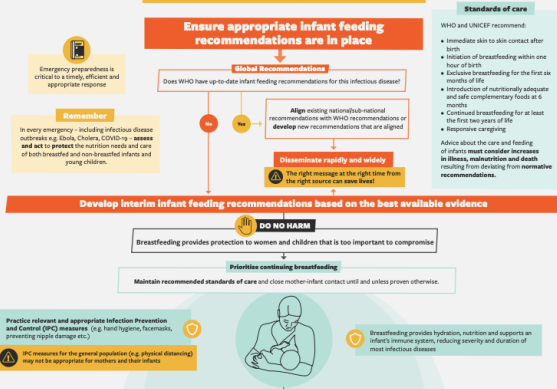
Ensure appropriate infant feeding recommendations are in place

Emergency preparedness is critical to a timely, efficient and appropriate response

Global Recommendations

Does WHO have up-to-date infant feeding recommendations for this infectious disease?

No

Yes

Align existing national/sub-national recommendations with WHO recommendations or develop new recommendations that are aligned

Remember

In every emergency – including infectious disease outbreaks e.g. Ebola, Cholera, COVID-19 – assess and act to protect the nutrition needs and care of both breastfed and non-breastfed infants and young children.

Disseminate rapidly and widely

The right message at the right time from the right source can save lives!

Standards of care

WHO and UNICEF recommend:

• Immediate skin to skin contact after birth
• Initiation of breastfeeding within one hour of birth
• Exclusive breastfeeding for the first six months of life
• Introduction of nutritionally adequate and safe complementary foods at 6 months
• Continued breastfeeding for at least the first two years of life
• Responsive caregiving

Advice about the care and feeding of infants must consider increases in illness, malnutrition and death resulting from deviating from normative recommendations.

Develop interim infant feeding recommendations based on the best available evidence

DO NO HARM

Breastfeeding provides protection to women and children that is too important to compromise

Prioritise continuing breastfeeding

Maintain recommended standards of care and close mother-infant contact until and unless proven otherwise.

Practice relevant and appropriate Infection Prevention and Control (IPC) measures (e.g. hand hygiene, facemasks, preventing nipple damage etc.)

IPC measures for the general population (e.g. physical distancing) may not be appropriate for mothers and their infants

Breastfeeding provides hydration, nutrition and supports an infant's immune system, reducing severity and duration of most infectious diseases